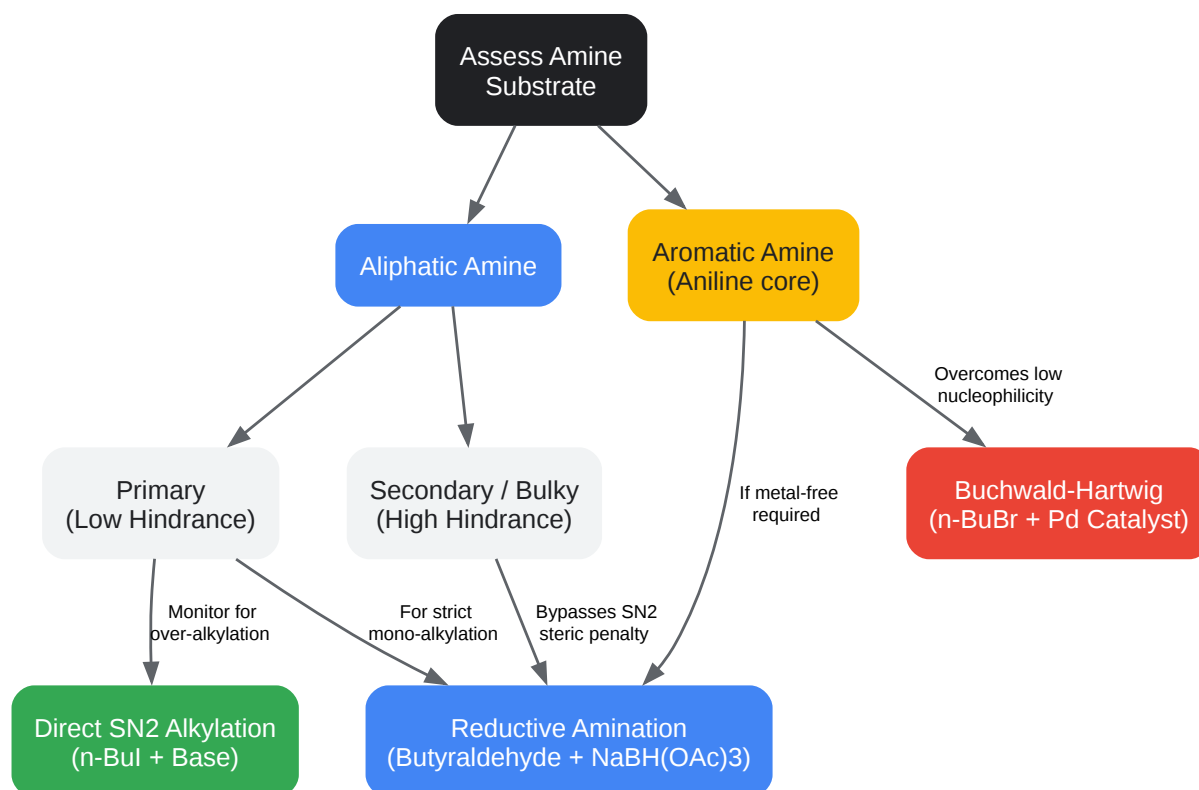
Assess Amine Substrate

Aliphatic Amine

Aromatic Amine (Aniline core)

Overcomes low nucleophilicity

Primary (Low Hindrance)

Secondary / Bulky (High Hindrance)

If metal-free required

Buchwald-Hartwig (n-BuBr + Pd Catalyst)

Monitor for over-alkylation

For strict mono-alkylation

Bypasses SN2 steric penalty

Direct SN2 Alkylation (n-BuI + Base)

Reductive Amination (Butyraldehyde + NaBH(OAc)3)